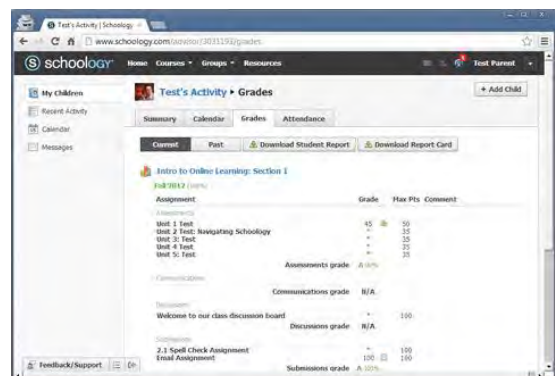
Test's Activity | Schoology

www.schoology.com/advisor/3031193/grades

schoology Home Courses Groups Resources Test Parent

My Children
Recent Activity
Calendar
Messages

Test's Activity ▸ Grades

+ Add Child

Summary Calendar Grades Attendance

Current Past Download Student Report Download Report Card

Intro to Online Learning: Section 1

Fall 2012 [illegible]

| Assignment | Grade | Max Pts | Comment |
|---|---|---|---|
| Assessments | | | |
| Unit 1 Test | 45 | 50 | |
| Unit 2 Test: Navigating Schoology | * | 35 | |
| Unit 3: Test | * | 35 | |
| Unit 4 Test | * | 35 | |
| Unit 5: Test | * | 35 | |
| Assessments grade | A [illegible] | | |
| Communications | | | |
| Communications grade | N/A | | |
| Discussion | | | |
| Welcome to our class discussion board | * | 100 | |
| Discussions grade | N/A | | |
| Submissions | | | |
| 2.1 Spell Check Assignment | * | 100 | |
| Email Assignment | 100 | 100 | |
| Submissions grade | A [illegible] | | |

Feedback/Support